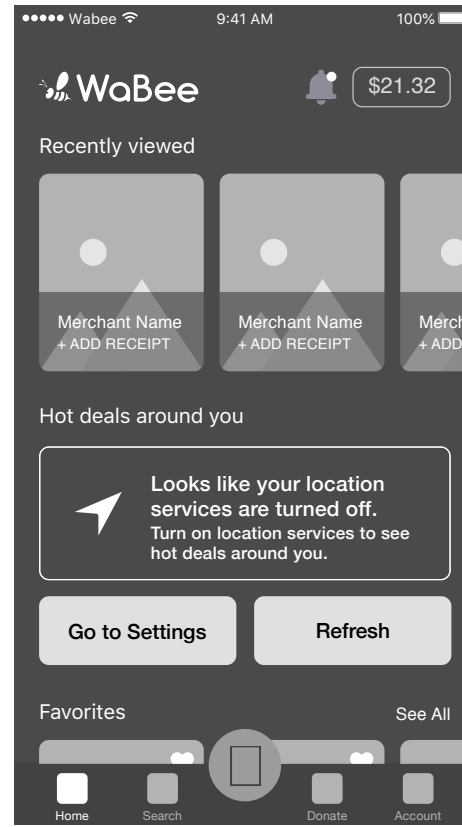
●●●●● Wabee 9:41 AM 100%

WaBee

$21.32

Recently viewed

Merchant Name
+ ADD RECEIPT

Merchant Name
+ ADD RECEIPT

Merch
+ ADD

Hot deals around you

Looks like your location services are turned off.
Turn on location services to see hot deals around you.

Go to Settings

Refresh

Favorites

See All

Home

Search

Donate

Account